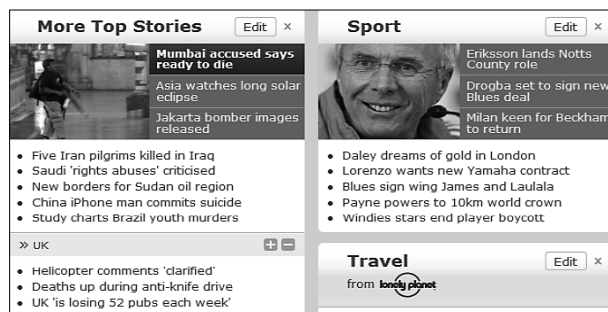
More Top Stories Edit ×

Mumbai accused says ready to die

Asia watches long solar eclipse

Jakarta bomber images released

- Five Iran pilgrims killed in Iraq
- Saudi 'rights abuses' criticised
- New borders for Sudan oil region
- China iPhone man commits suicide
- Study charts Brazil youth murders

» UK

- Helicopter comments 'clarified'
- Deaths up during anti-knife drive
- UK 'is losing 52 pubs each week'

Sport Edit ×

Eriksson lands Notts County role

Drogba set to sign new Blues deal

Milan keen for Beckham to return

- Daley dreams of gold in London
- Lorenzo wants new Yamaha contract
- Blues sign wing James and Laulala
- Payne powers to 10km world crown
- Windies stars end player boycott

Travel Edit ×

from lonely planet